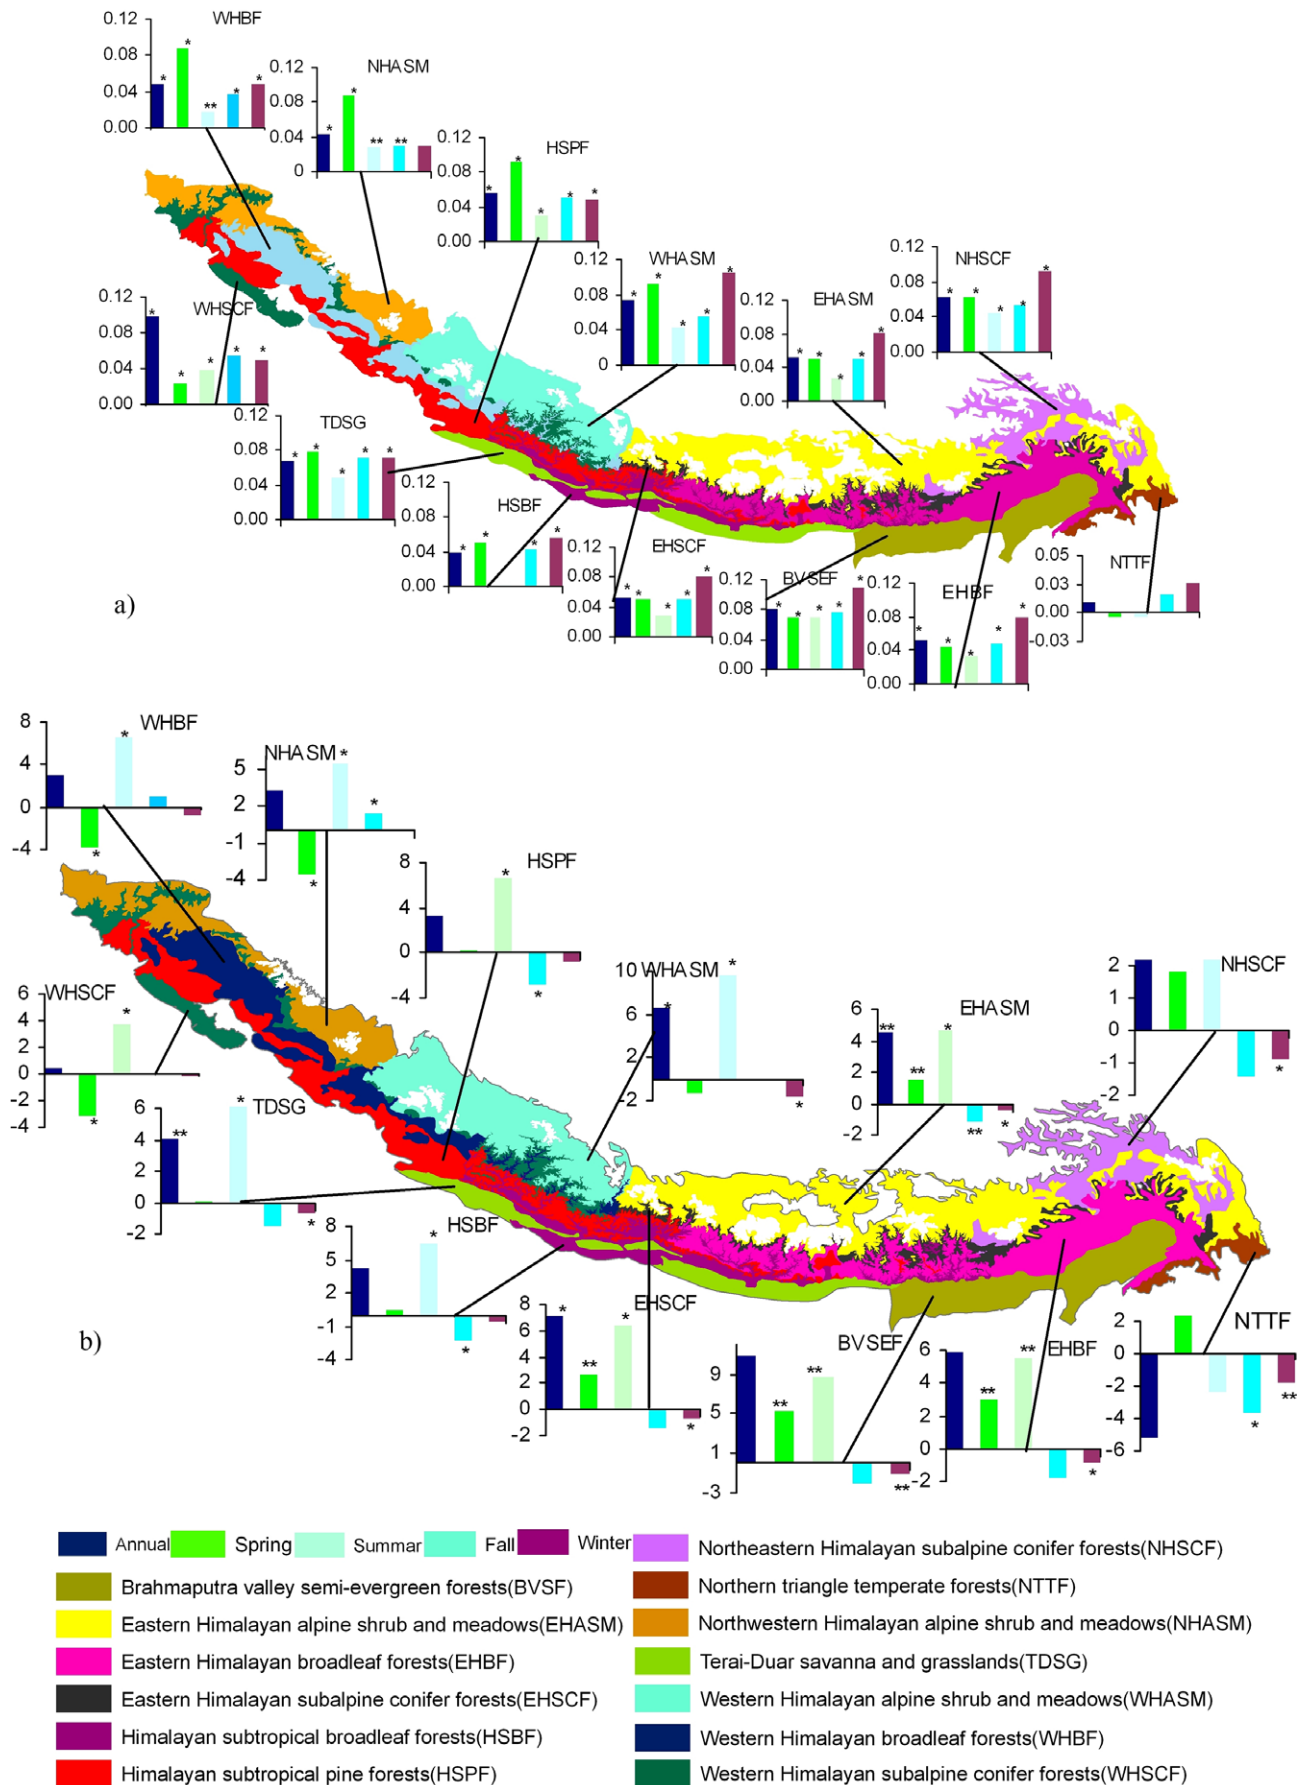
a)

WHBF
0.12
0.08
0.04
0.00
* * ** * *

NHASM
0.12
0.08
0.04
0
* * ** **

HSPF
0.12
0.08
0.04
0.00
* * * * *

WHASM
0.12
0.08
0.04
0
* * * * *

EHASM
0.12
0.08
0.04
0.00
* * * * *

NHSCF
0.12
0.08
0.04
0.00
* * * * *

WHSCF
0.12
0.08
0.04
0.00
* * * * *

TDSG
0.12
0.08
0.04
0.00
* * * * *

HSBF
0.12
0.08
0.04
0.00
* * * *

EHSCF
0.12
0.08
0.04
0.00
* * * * *

BVSEF
0.12
0.08
0.04
0.00
* * * * *

EHBF
0.12
0.08
0.04
0.00
* * * * *

NTTF
0.05
0.03
0.00
-0.03

b)

WHBF
8
4
0
-4
* *

NHASM
5
2
-1
-4
* * *

HSPF
8
4
0
-4
* *

WHASM
10
6
2
-2
* * *

EHASM
6
4
2
0
-2
** ** * ** *

NHSCF
2
1
0
-1
-2
*

WHSCF
6
4
2
0
-2
-4
* *

TDSG
6
4
2
0
-2
** * *

HSBF
8
5
2
-1
-4
* *

EHSCF
8
6
4
2
0
-2
* ** * *

BVSEF
9
5
1
-3
** ** **

EHBF
6
4
2
0
-2
** ** *

NTTF
2
0
-2
-4
-6
* **

Annual Spring Summar Fall Winter
Northeastern Himalayan subalpine conifer forests(NHSCF)
Brahmaputra valley semi-evergreen forests(BVSF)
Northern triangle temperate forests(NTTF)
Eastern Himalayan alpine shrub and meadows(EHASM)
Northwestern Himalayan alpine shrub and meadows(NHASM)
Eastern Himalayan broadleaf forests(EHBF)
Terai-Duar savanna and grasslands(TDSG)
Eastern Himalayan subalpine conifer forests(EHSCF)
Western Himalayan alpine shrub and meadows(WHASM)
Himalayan subtropical broadleaf forests(HSBF)
Western Himalayan broadleaf forests(WHBF)
Himalayan subtropical pine forests(HSPF)
Western Himalayan subalpine conifer forests(WHSCF)